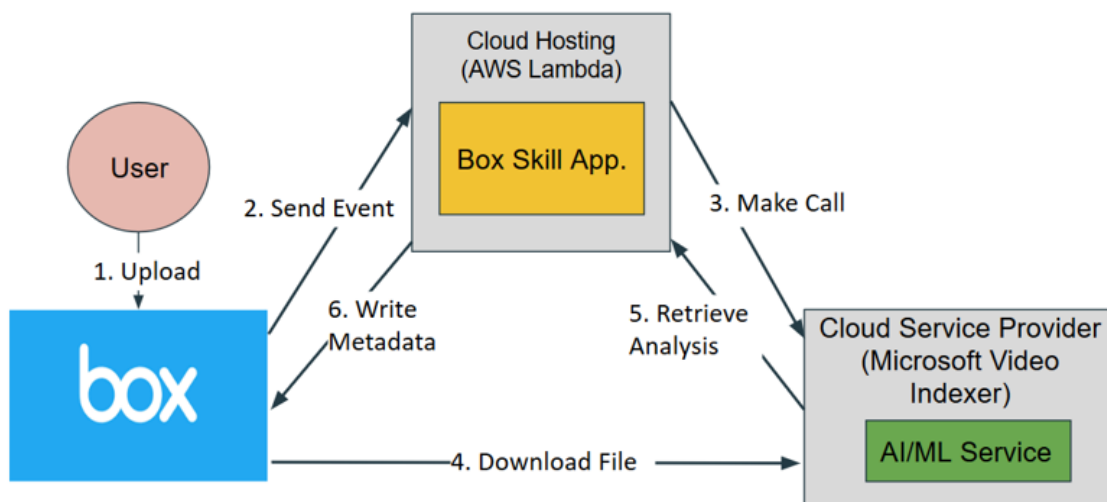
Cloud Hosting
(AWS Lambda)

Box Skill App.

User

2. Send Event

3. Make Call

1. Upload

6. Write Metadata

5. Retrieve Analysis

Cloud Service Provider
(Microsoft Video Indexer)

box

AI/ML Service

4. Download File